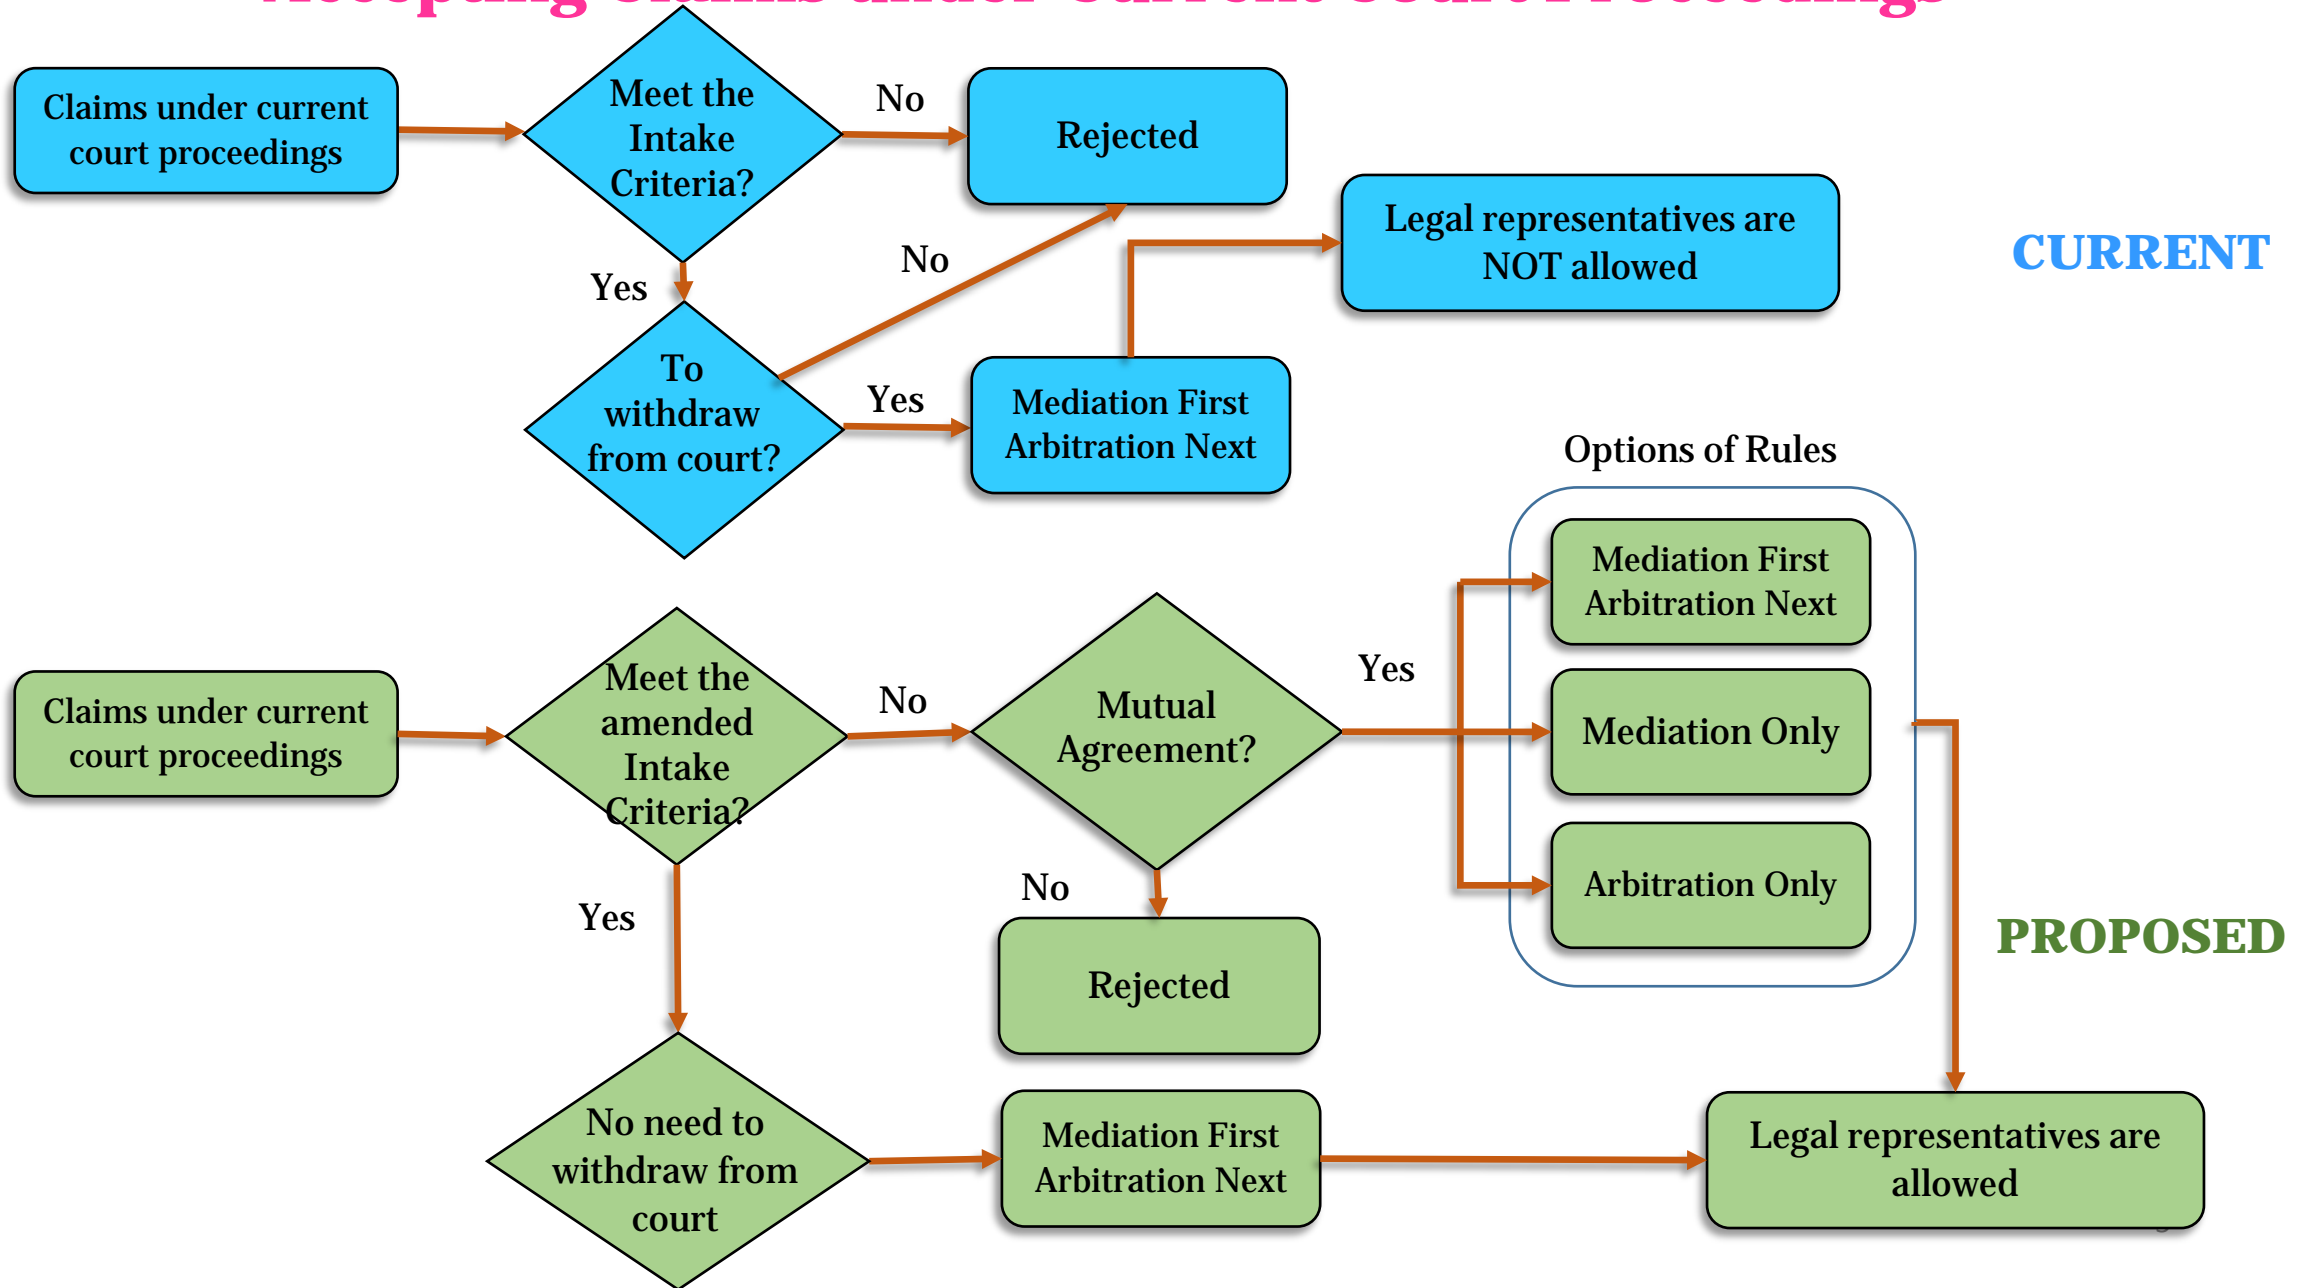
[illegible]

Claims under current court proceedings

Meet the Intake Criteria?

No

Rejected

Yes

No

To withdraw from court?

Yes

Mediation First Arbitration Next

Legal representatives are NOT allowed

CURRENT

Options of Rules

Mediation First Arbitration Next

Mediation Only

Arbitration Only

Claims under current court proceedings

Meet the amended Intake Criteria?

No

Mutual Agreement?

Yes

No

Rejected

Yes

PROPOSED

No need to withdraw from court

Mediation First Arbitration Next

Legal representatives are allowed